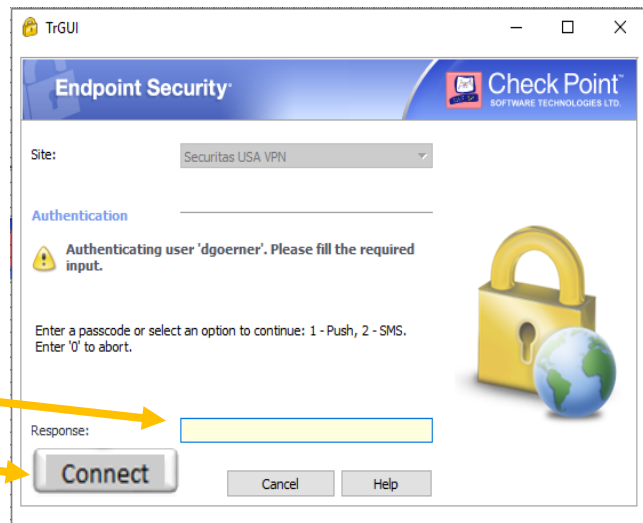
TrGUI

Endpoint Security

Check Point
SOFTWARE TECHNOLOGIES LTD.

Site: Securitas USA VPN

Authentication

Authenticating user 'dgoerner'. Please fill the required input.

Enter a passcode or select an option to continue: 1 - Push, 2 - SMS. Enter '0' to abort.

Response:

Connect

Cancel

Help